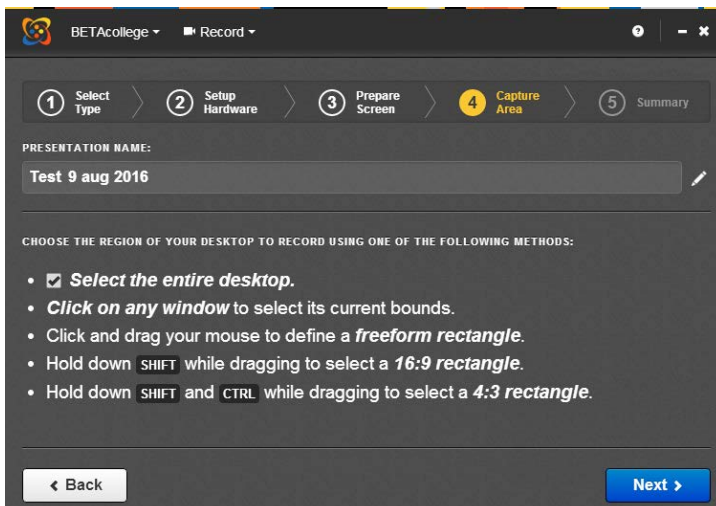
BETAcollege ▾ Record ▾

1 Select Type 2 Setup Hardware 3 Prepare Screen 4 Capture Area 5 Summary

PRESENTATION NAME:

Test 9 aug 2016

CHOOSE THE REGION OF YOUR DESKTOP TO RECORD USING ONE OF THE FOLLOWING METHODS:

- Select the entire desktop.
- Click on any window to select its current bounds.
- Click and drag your mouse to define a freeform rectangle.
- Hold down SHIFT while dragging to select a 16:9 rectangle.
- Hold down SHIFT and CTRL while dragging to select a 4:3 rectangle.

‹ Back

Next ›